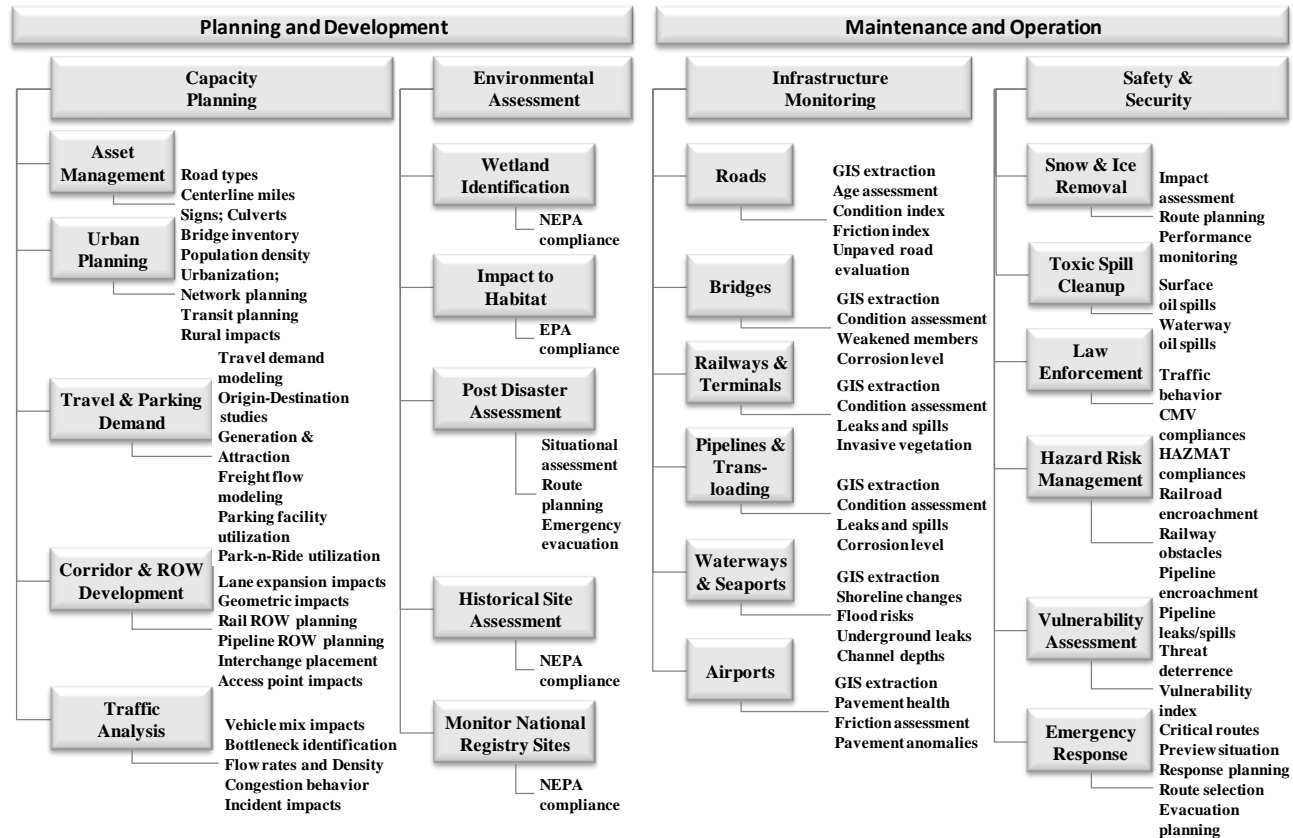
Planning and Development

Capacity Planning

Asset Management
Road types
Centerline miles
Signs; Culverts
Bridge inventory

Urban Planning
Population density
Urbanization;
Network planning
Transit planning
Rural impacts

Travel & Parking Demand
Travel demand modeling
Origin-Destination studies
Generation & Attraction
Freight flow modeling
Parking facility utilization
Park-n-Ride utilization

Corridor & ROW Development
Lane expansion impacts
Geometric impacts
Rail ROW planning
Pipeline ROW planning
Interchange placement
Access point impacts

Traffic Analysis
Vehicle mix impacts
Bottleneck identification
Flow rates and Density
Congestion behavior
Incident impacts

Environmental Assessment

Wetland Identification
NEPA compliance

Impact to Habitat
EPA compliance

Post Disaster Assessment
Situational assessment
Route planning
Emergency evacuation

Historical Site Assessment
NEPA compliance

Monitor National Registry Sites
NEPA compliance

Maintenance and Operation

Infrastructure Monitoring

Roads
GIS extraction
Age assessment
Condition index
Friction index
Unpaved road evaluation

Bridges
GIS extraction
Condition assessment
Weakened members
Corrosion level

Railways & Terminals
GIS extraction
Condition assessment
Leaks and spills
Invasive vegetation

Pipelines & Transloading
GIS extraction
Condition assessment
Leaks and spills
Corrosion level

Waterways & Seaports
GIS extraction
Shoreline changes
Flood risks
Underground leaks
Channel depths

Airports
GIS extraction
Pavement health
Friction assessment
Pavement anomalies

Safety & Security

Snow & Ice Removal
Impact assessment
Route planning
Performance monitoring

Toxic Spill Cleanup
Surface oil spills
Waterway oil spills

Law Enforcement
Traffic behavior
CMV compliances
HAZMAT compliances

Hazard Risk Management
Railroad encroachment
Railway obstacles
Pipeline encroachment

Vulnerability Assessment
Pipeline leaks/spills
Threat deterrence
Vulnerability index

Emergency Response
Critical routes
Preview situation
Response planning
Route selection
Evacuation planning